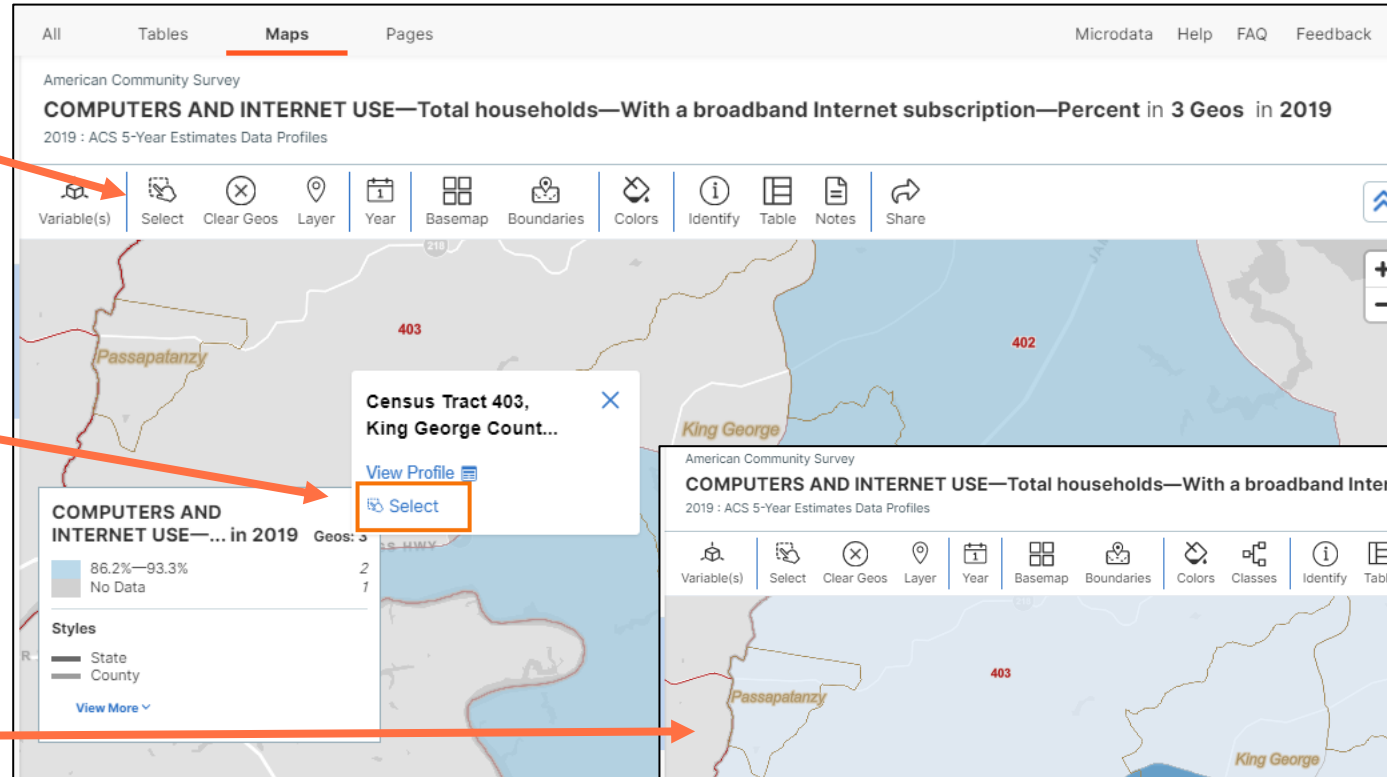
All Tables Maps Pages Microdata Help FAQ Feedback

American Community Survey

COMPUTERS AND INTERNET USE—Total households—With a broadband Internet subscription—Percent in 3 Geos in 2019

2019 : ACS 5-Year Estimates Data Profiles

Variable(s) Select Clear Geos Layer Year Basemap Boundaries Colors Identify Table Notes Share

403

402

Passapatanzy

King George

Census Tract 403, King George Count...

View Profile

Select

COMPUTERS AND INTERNET USE—... in 2019 Geos: 3

86.2%—93.3% 2

No Data 1

Styles

State

County

View More

American Community Survey

COMPUTERS AND INTERNET USE—Total households—With a broadband Inter

2019 : ACS 5-Year Estimates Data Profiles

Variable(s) Select Clear Geos Layer Year Basemap Boundaries Colors Classes Identify Tabl

403

Passapatanzy

King George